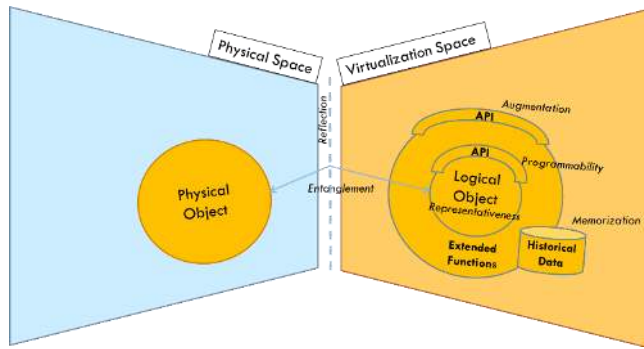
Physical Space

Virtualization Space

Reflection

Physical Object

Entanglement

Augmentation

API

API

Programmability

Logical Object

Representativeness

Memorization

Extended Functions

Historical Data